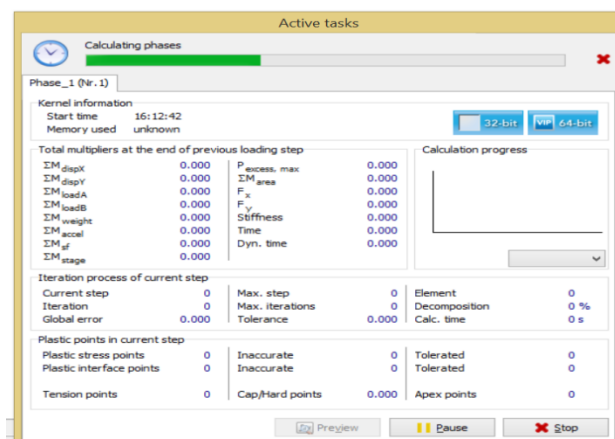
Active tasks

Calculating phases

Phase_1 (Nr. 1)

Kernel information
Start time 16:12:42
Memory used unknown

32-bit
VIP 64-bit

Total multipliers at the end of previous loading step

| | | | |
|---|---|---|---|
| $\Sigma M_{dispX}$ | 0.000 | $P_{excess, max}$ | 0.000 |
| $\Sigma M_{dispY}$ | 0.000 | $\Sigma M_{area}$ | 0.000 |
| $\Sigma M_{loadA}$ | 0.000 | $F_x$ | 0.000 |
| $\Sigma M_{loadB}$ | 0.000 | $F_y$ | 0.000 |
| $\Sigma M_{weight}$ | 0.000 | Stiffness | 0.000 |
| $\Sigma M_{accel}$ | 0.000 | Time | 0.000 |
| $\Sigma M_{sf}$ | 0.000 | Dyn. time | 0.000 |
| $\Sigma M_{stage}$ | 0.000 | | |

Calculation progress

Iteration process of current step

| | | | | | |
|---|---|---|---|---|---|
| Current step | 0 | Max. step | 0 | Element | 0 |
| Iteration | 0 | Max. iterations | 0 | Decomposition | 0 % |
| Global error | 0.000 | Tolerance | 0.000 | Calc. time | 0 s |

Plastic points in current step

| | | | | | |
|---|---|---|---|---|---|
| Plastic stress points | 0 | Inaccurate | 0 | Tolerated | 0 |
| Plastic interface points | 0 | Inaccurate | 0 | Tolerated | 0 |
| Tension points | 0 | Cap/Hard points | 0.000 | Apex points | 0 |

Preview Pause Stop